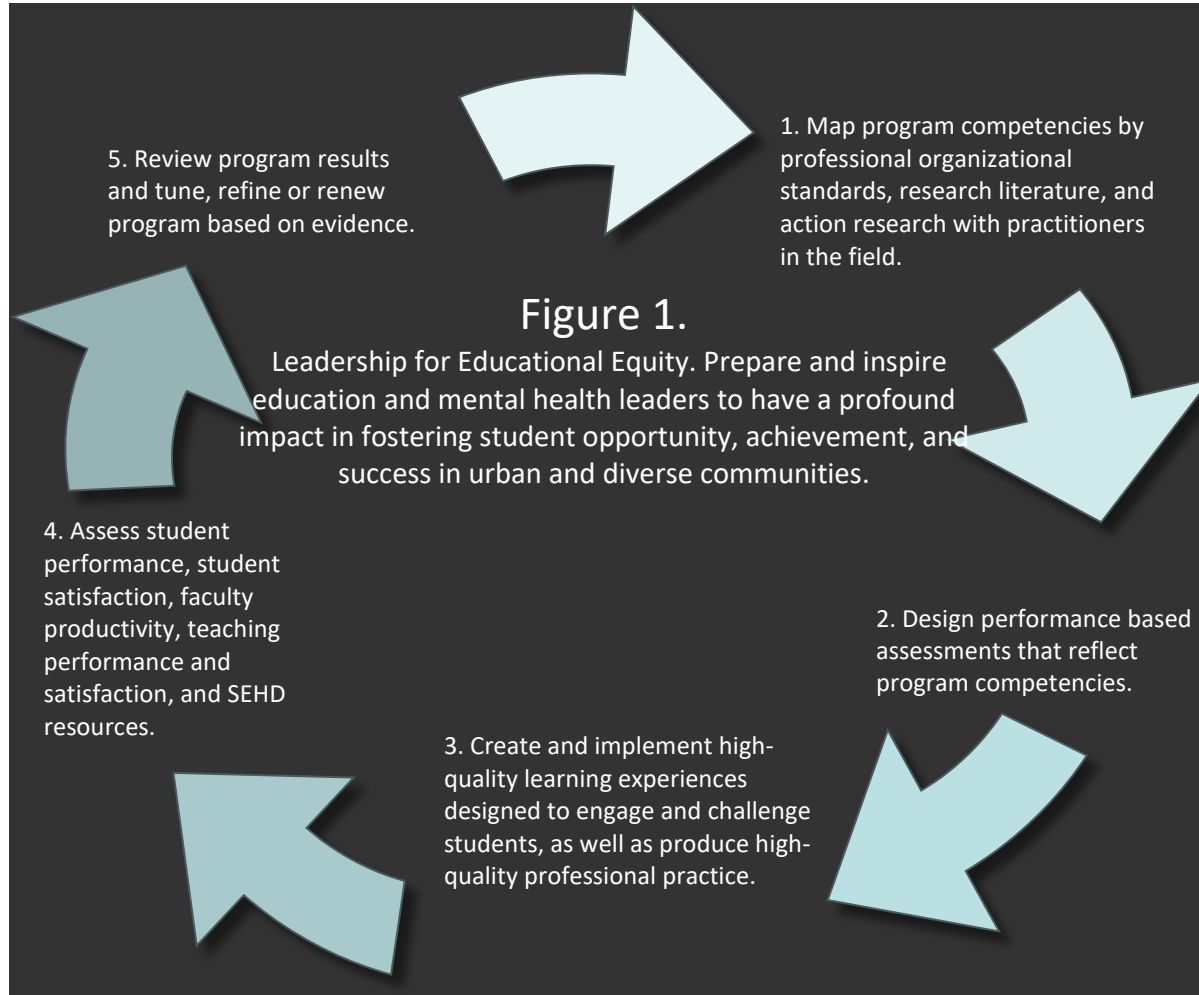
5. Review program results and tune, refine or renew program based on evidence.

1. Map program competencies by professional organizational standards, research literature, and action research with practitioners in the field.

Figure 1.

Leadership for Educational Equity. Prepare and inspire education and mental health leaders to have a profound impact in fostering student opportunity, achievement, and success in urban and diverse communities.

4. Assess student performance, student satisfaction, faculty productivity, teaching performance and satisfaction, and SEHD resources.

2. Design performance based assessments that reflect program competencies.

3. Create and implement high-quality learning experiences designed to engage and challenge students, as well as produce high-quality professional practice.